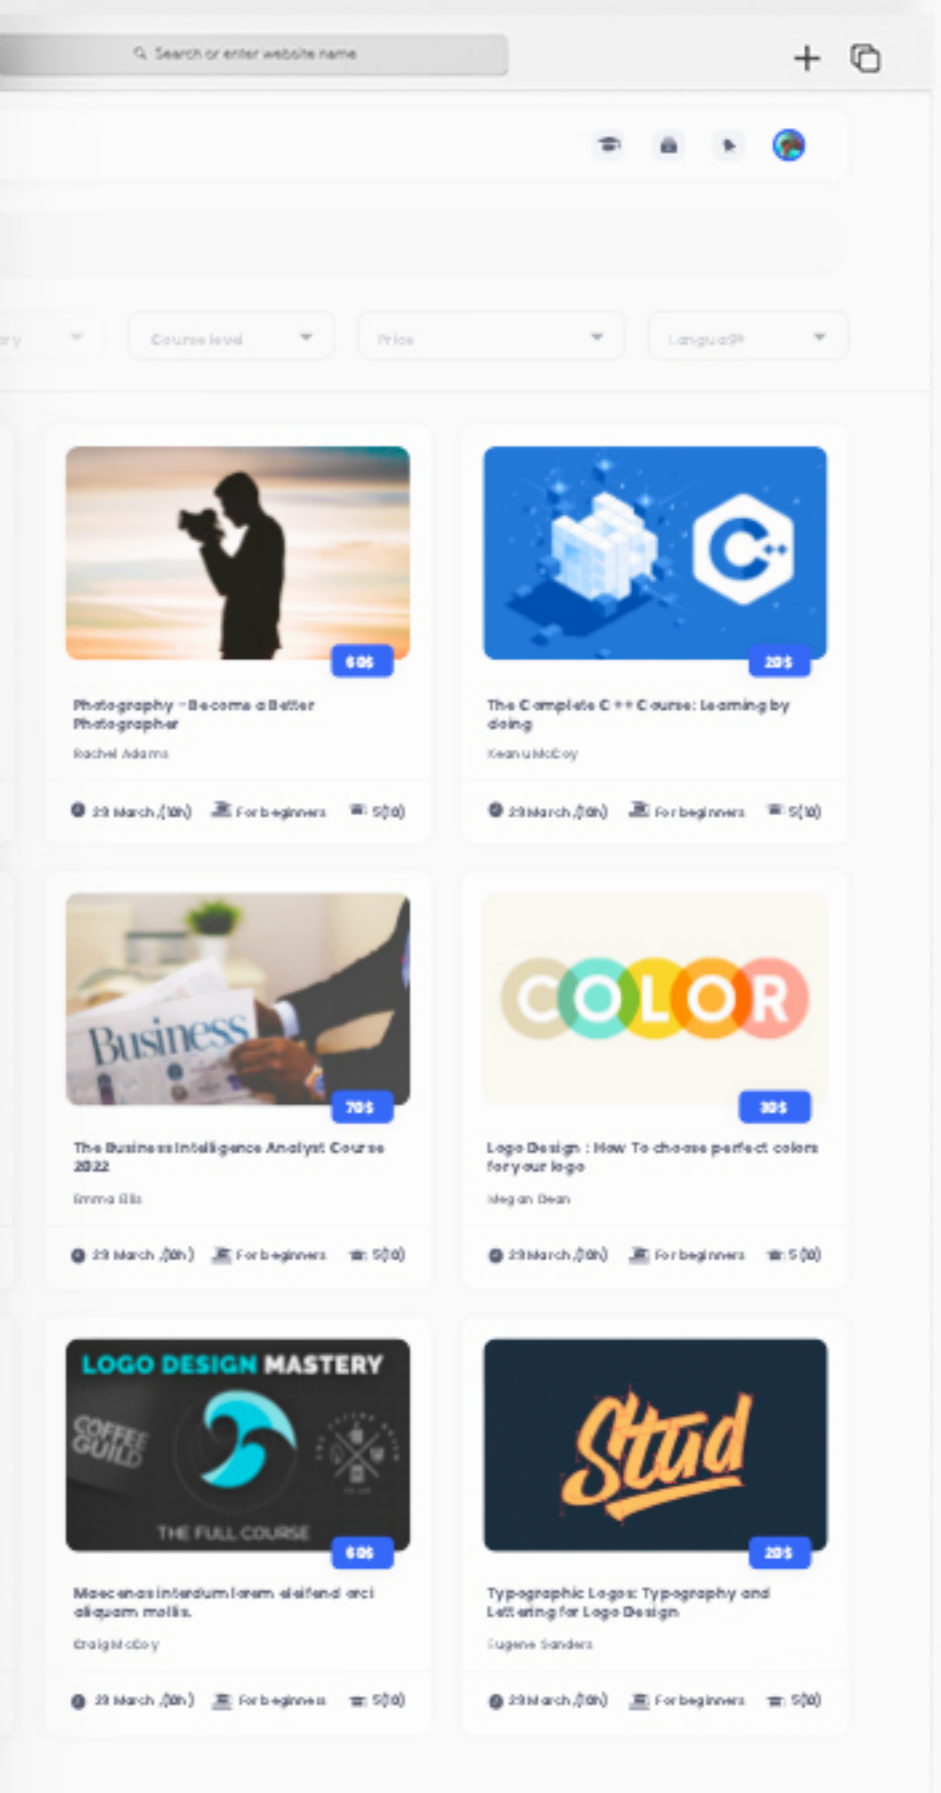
Search or enter website name

ry

Course level

Price

Language

60$

Photography - Become a Better Photographer

Rachel Adams

29 March (10h) For beginners 5(10)

20$

The Complete C++ Course: Learning by doing

Keanu McCoy

29 March (10h) For beginners 5(10)

Business

70$

The Business Intelligence Analyst Course 2022

Emma Ellis

29 March (10h) For beginners 5(10)

COLOR

30$

Logo Design : How To choose perfect colors for your logo

Megan Dean

29 March (10h) For beginners 5(10)

LOGO DESIGN MASTERY

COFFEE GUILD

THE FULL COURSE

60$

Maecenas interdum lorem eleifend orci aliquam mollis.

Craig McCoy

29 March (10h) For beginners 5(10)

Stud

20$

Typographic Logos: Typography and Lettering for Logo Design

Eugene Sanders

29 March (10h) For beginners 5(10)